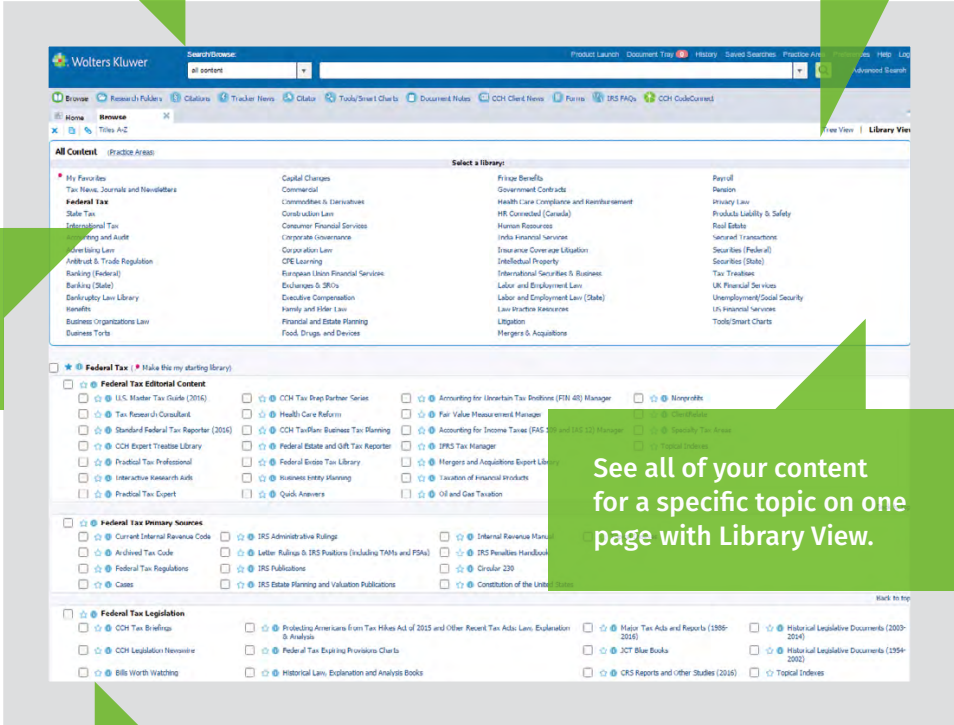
Wolters Kluwer

Search/Browse:

all content

Product Launch Document Tray History Saved Searches Practice Area Preferences Help Log

Advanced Search

Browse Research Folders Citations Tracker News Citator Tools/Smart Charts Document Notes CCH Client News Forms IRS FAQs CCH CodeCurrent

Home Browse

Titles A-Z

Tree View | Library View

All Content (Practice Areas)

Select a library:

My Favorites
Tax News, Journals and Newsletters
Federal Tax
State Tax
International Tax
Accounting and Audit
Advertising Law
Antitrust & Trade Regulation
Banking (Federal)
Banking (State)
Bankruptcy Law Library
Benefits
Business Organizations Law
Business Torts

Capital Changes
Commercial
Commodities & Derivatives
Construction Law
Consumer Financial Services
Corporate Governance
Corporation Law
CPE Learning
European Union Financial Services
Exchanges & SROs
Executive Compensation
Family and Elder Law
Financial and Estate Planning
Food, Drugs, and Devices

Fringe Benefits
Government Contracts
Health Care Compliance and Reimbursement
HR Connected (Canada)
Human Resources
India Financial Services
Insurance Coverage Litigation
Intellectual Property
International Securities & Business
Labor and Employment Law
Labor and Employment Law (State)
Law Practice Resources
Litigation
Mergers & Acquisitions

Payroll
Pension
Privacy Law
Products Liability & Safety
Real Estate
Secured Transactions
Securities (Federal)
Securities (State)
Tax Treatises
UK Financial Services
Unemployment/Social Security
US Financial Services
Tools/Smart Charts

Federal Tax | Make this my starting library

Federal Tax Editorial Content

U.S. Master Tax Guide (2016)
Tax Research Consultant
Standard Federal Tax Reporter (2016)
CCH Expert Treatise Library
Practical Tax Professional
Interactive Research Aids
Practical Tax Expert

CCH Tax Prep Partner Series
Health Care Reform
CCH TaxPlan: Business Tax Planning
Federal Estate and Gift Tax Reporter
Federal Excise Tax Library
Business Entity Planning
Quick Answers

Accounting for Uncertain Tax Positions (FIN 48) Manager
Fair Value Measurement Manager
Accounting for Income Taxes (FAS 109 and IAS 12) Manager
IFRS Tax Manager
Mergers and Acquisitions Expert Library
Taxation of Financial Products
Oil and Gas Taxation

Nonprofits
Checklists
Specialty Tax Areas
Topical Indexes

See all of your content for a specific topic on one page with Library View.

Federal Tax Primary Sources

Current Internal Revenue Code
Archived Tax Code
Federal Tax Regulations
Cases

IRS Administrative Rulings
Letter Rulings & IRS Positions (including TAMs and FSAs)
IRS Publications
IRS Estate Planning and Valuation Publications

Internal Revenue Manual
IRS Penalties Handbook
Circular 230
Constitution of the United States

Back to top

Federal Tax Legislation

CCH Tax Briefings
CCH Legislation Newswire
Bills Worth Watching

Protecting Americans from Tax Hikes Act of 2015 and Other Recent Tax Acts: Law, Explanation & Analysis
Federal Tax Expiring Provisions Charts
Historical Law, Explanation and Analysis Books

Major Tax Acts and Reports (1986-2016)
JCT Blue Books
CRS Reports and Other Studies (2016)

Historical Legislative Documents (2003-2014)
Historical Legislative Documents (1954-2002)
Topical Indexes